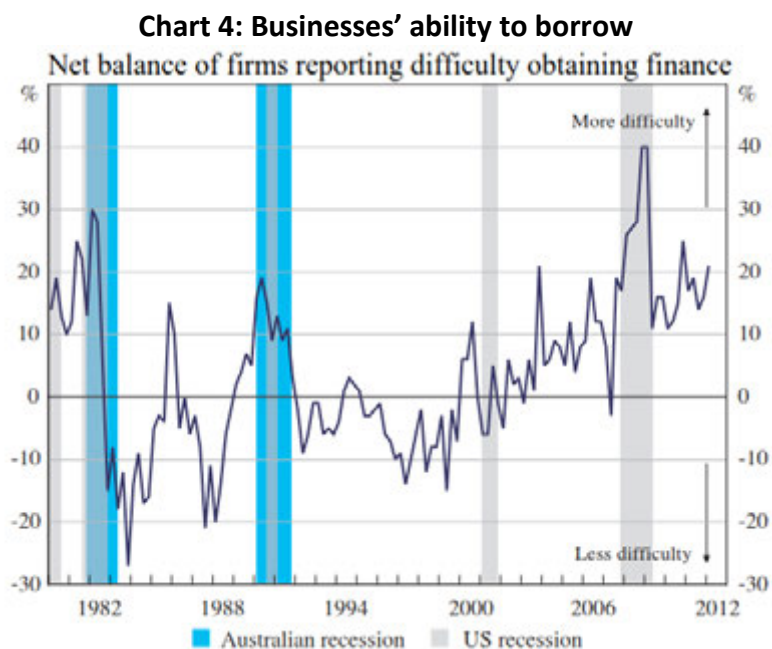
Chart 4: Businesses' ability to borrow

Net balance of firms reporting difficulty obtaining finance

%

%

More difficulty

Less difficulty

40
30
20
10
0
-10
-20
-30

40
30
20
10
0
-10
-20
-30

1982 1988 1994 2000 2006 2012

Australian recession US recession